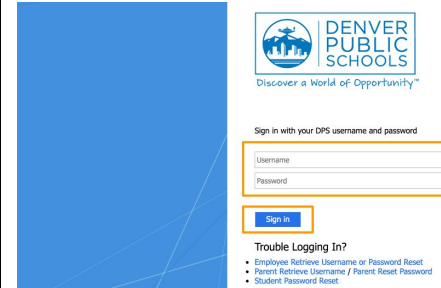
DENVER PUBLIC SCHOOLS

Discover a World of Opportunity™

Sign in with your DPS username and password

Username

Password

Sign in

Trouble Logging In?

- Employee Retrieve Username or Password Reset
- Parent Retrieve Username / Parent Reset Password
- Student Password Reset